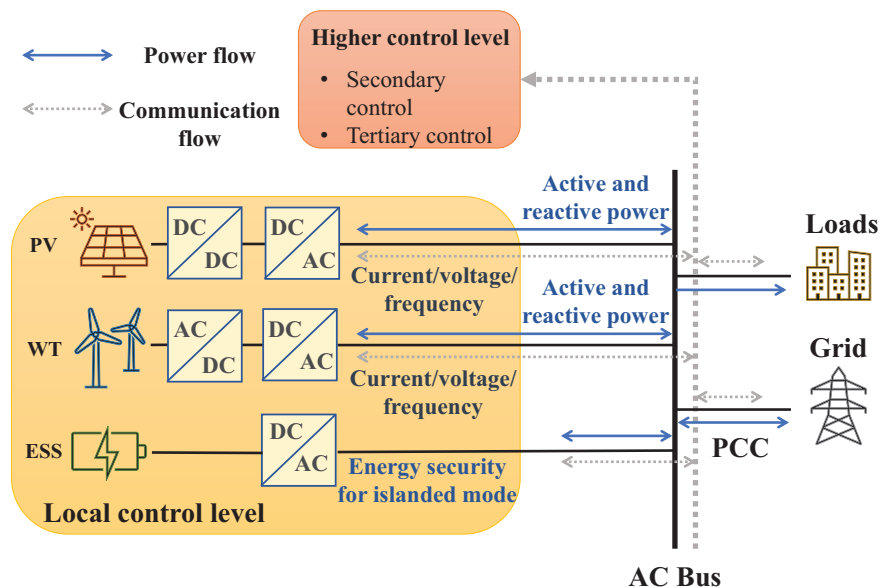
Power flow

Communication flow

Higher control level
• Secondary control
• Tertiary control

PV
DC
DC
DC
AC
Active and reactive power
Current/voltage/ frequency

WT
AC
DC
DC
AC
Active and reactive power
Current/voltage/ frequency

ESS
DC
AC
Energy security for islanded mode

Local control level

Loads

Grid

PCC

AC Bus